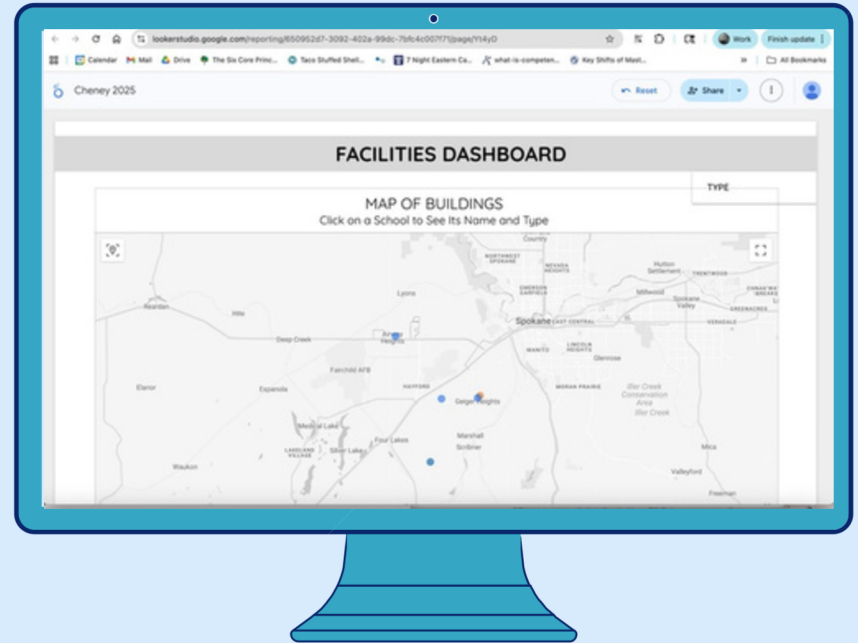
lookerstudio.google.com/reporting/650962d7-3092-402a-99dc-7bfc4c007f71/page/Yt4yD

Work Finish update

Calendar Mail Drive The Six Core Princ... Taco Stuffed Shell... 7 Night Eastern Ca... what-is-competen... Key Shifts of Mat... All Bookmarks

Cheney 2025

Reset Share

FACILITIES DASHBOARD

TYPE

MAP OF BUILDINGS
Click on a School to See Its Name and Type

Country
NORTHWEST SPOKANE
NEVADA HEIGHTS
Hutton Settlement
TRENTWOOD
EMERSON GARFIELD
Millwood
Lyons
Spokane Valley
Reardan
Hills
Spokane
EAST CENTRAL
GREENACRES
Deep Creek
Airway Heights
VERADALE
MANITO
LINCOLN HEIGHTS
Glenrose
Fairchild AFB
HAYFORD
MORAN PRAIRIE
Elanor
Espanola
Geiger Heights
Iller Creek Conservation Area
Iller Creek
Medical Lake
Four Lakes
Marshall
LAKELAND VILLAGE
Silver Lake
Scribner
Mica
Waukon
Valleyford
Freeman